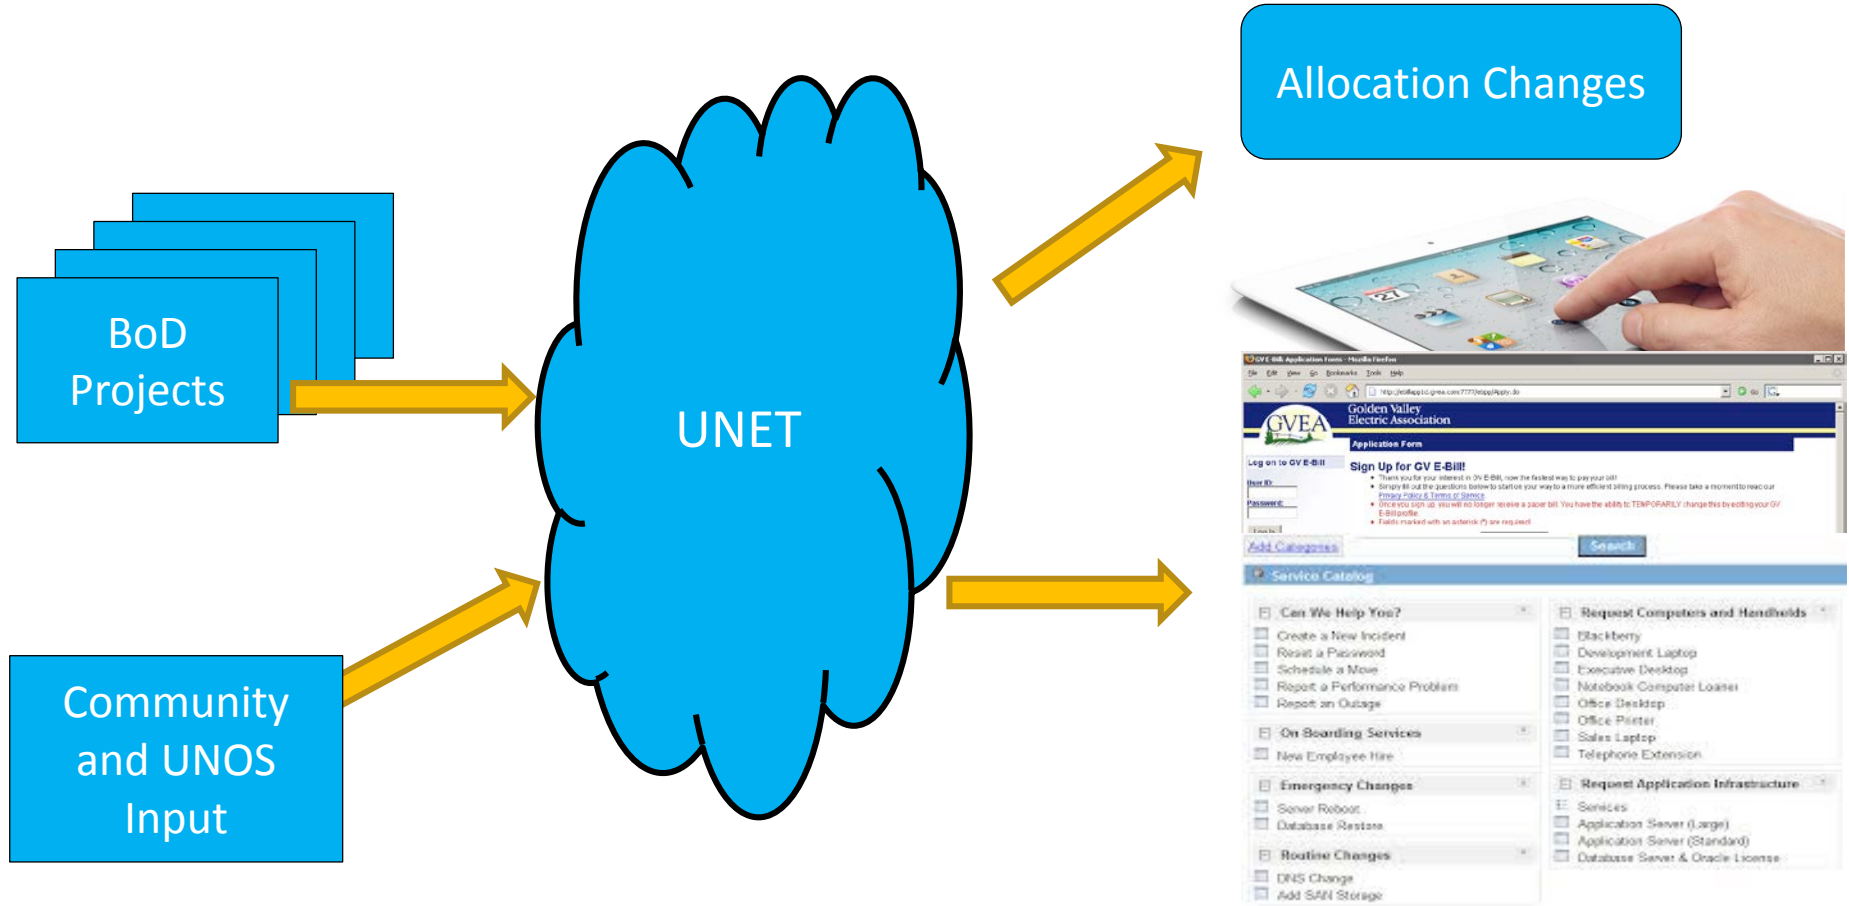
Allocation Changes

BoD Projects

UNET

Community and UNOS Input

GVEA Golden Valley Electric Association

Application Form

Log on to GV E-Bill

User ID:

Password:

Sign Up for GV E-Bill!

Privacy Policy & Terms of Service

Add Categories

Search

Service Catalog

Can We Help You?

Create a New Incident

Reset a Password

Schedule a Move

Report a Performance Problem

Report an Outage

On Boarding Services

New Employee Hire

Emergency Changes

Server Reboot

Database Restore

Routine Changes

DNS Change

Add SAN Storage

Request Computers and Handhelds

Blackberry

Development Laptop

Executive Desktop

Notebook Computer Loaner

Office Desktop

Office Printer

Sales Laptop

Telephone Extension

Request Application Infrastructure

Services

Application Server (Large)

Application Server (Standard)

Database Server & Oracle License